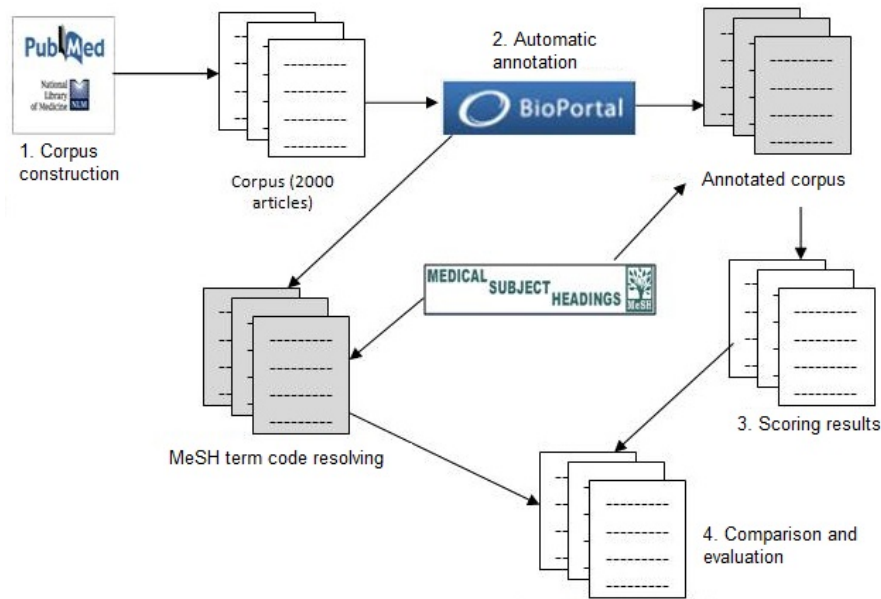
PubMed

National Library of Medicine NLM

1. Corpus construction

Corpus (2000 articles)

2. Automatic annotation

BioPortal

Annotated corpus

MEDICAL SUBJECT HEADINGS MeSH

MeSH term code resolving

3. Scoring results

4. Comparison and evaluation